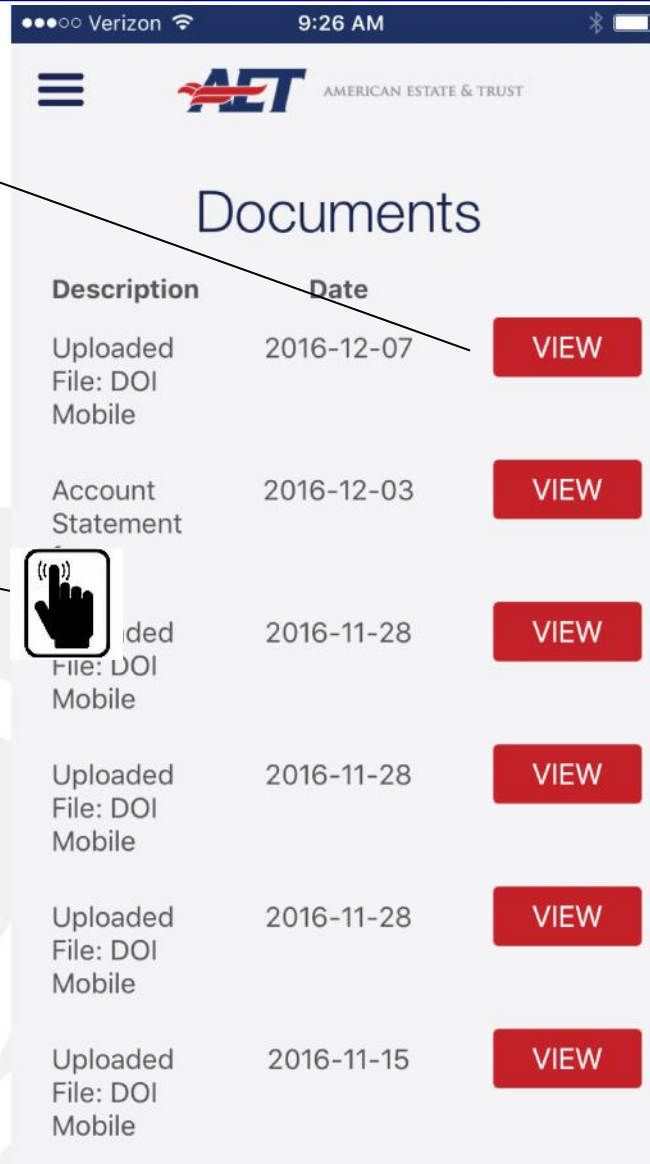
●●●○○ Verizon 9:26 AM

AET AMERICAN ESTATE & TRUST

Documents

| Description | Date | |
|---|---|---|
| Uploaded File: DOI Mobile | 2016-12-07 | VIEW |
| Account Statement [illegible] | 2016-12-03 | VIEW |
| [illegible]ded File: DOI Mobile | 2016-11-28 | VIEW |
| Uploaded File: DOI Mobile | 2016-11-28 | VIEW |
| Uploaded File: DOI Mobile | 2016-11-28 | VIEW |
| Uploaded File: DOI Mobile | 2016-11-15 | VIEW |